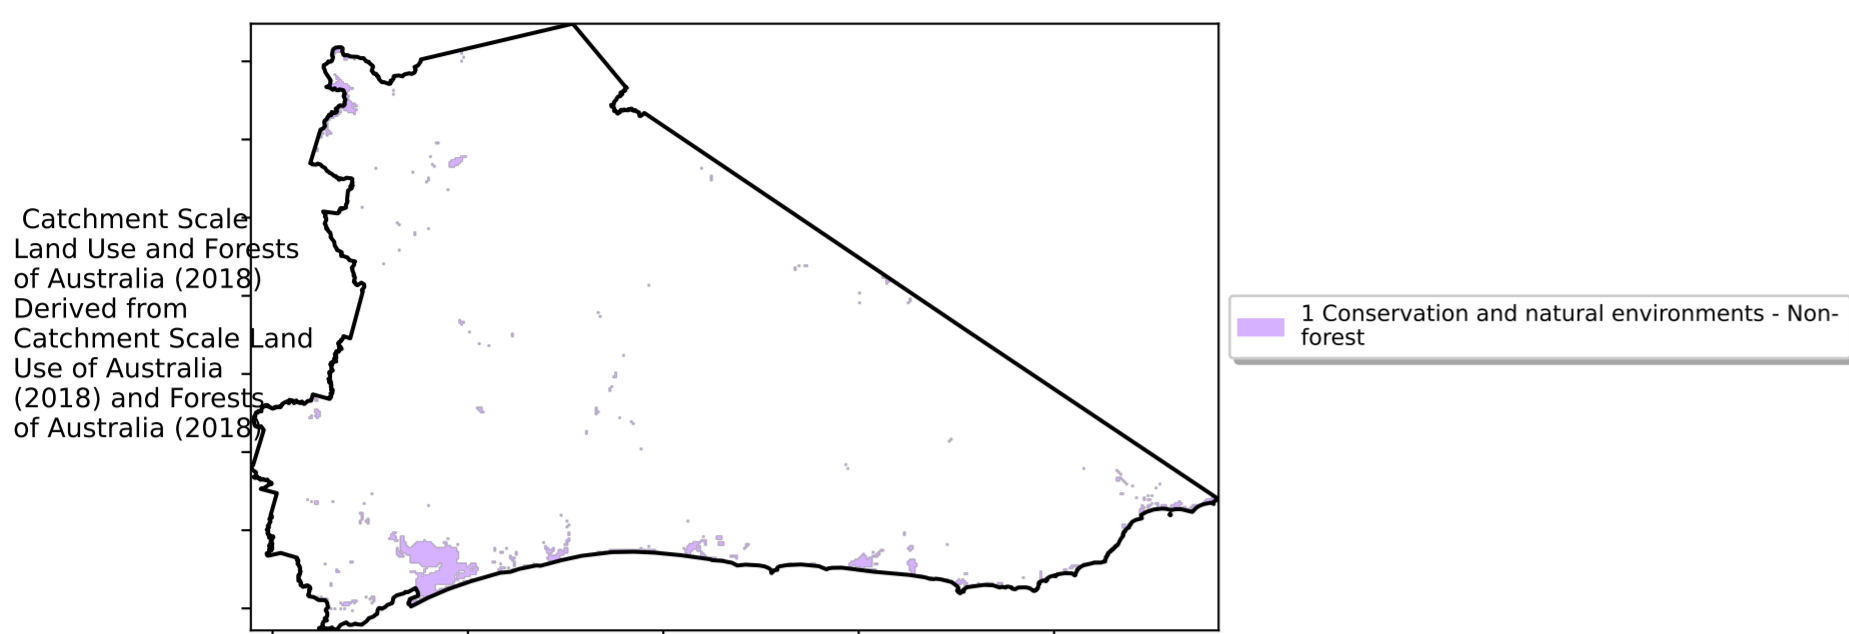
Catchment Scale Land Use and Forests of Australia (2018) Derived from Catchment Scale Land Use of Australia (2018) and Forests of Australia (2018)

1 Conservation and natural environments - Non-forest